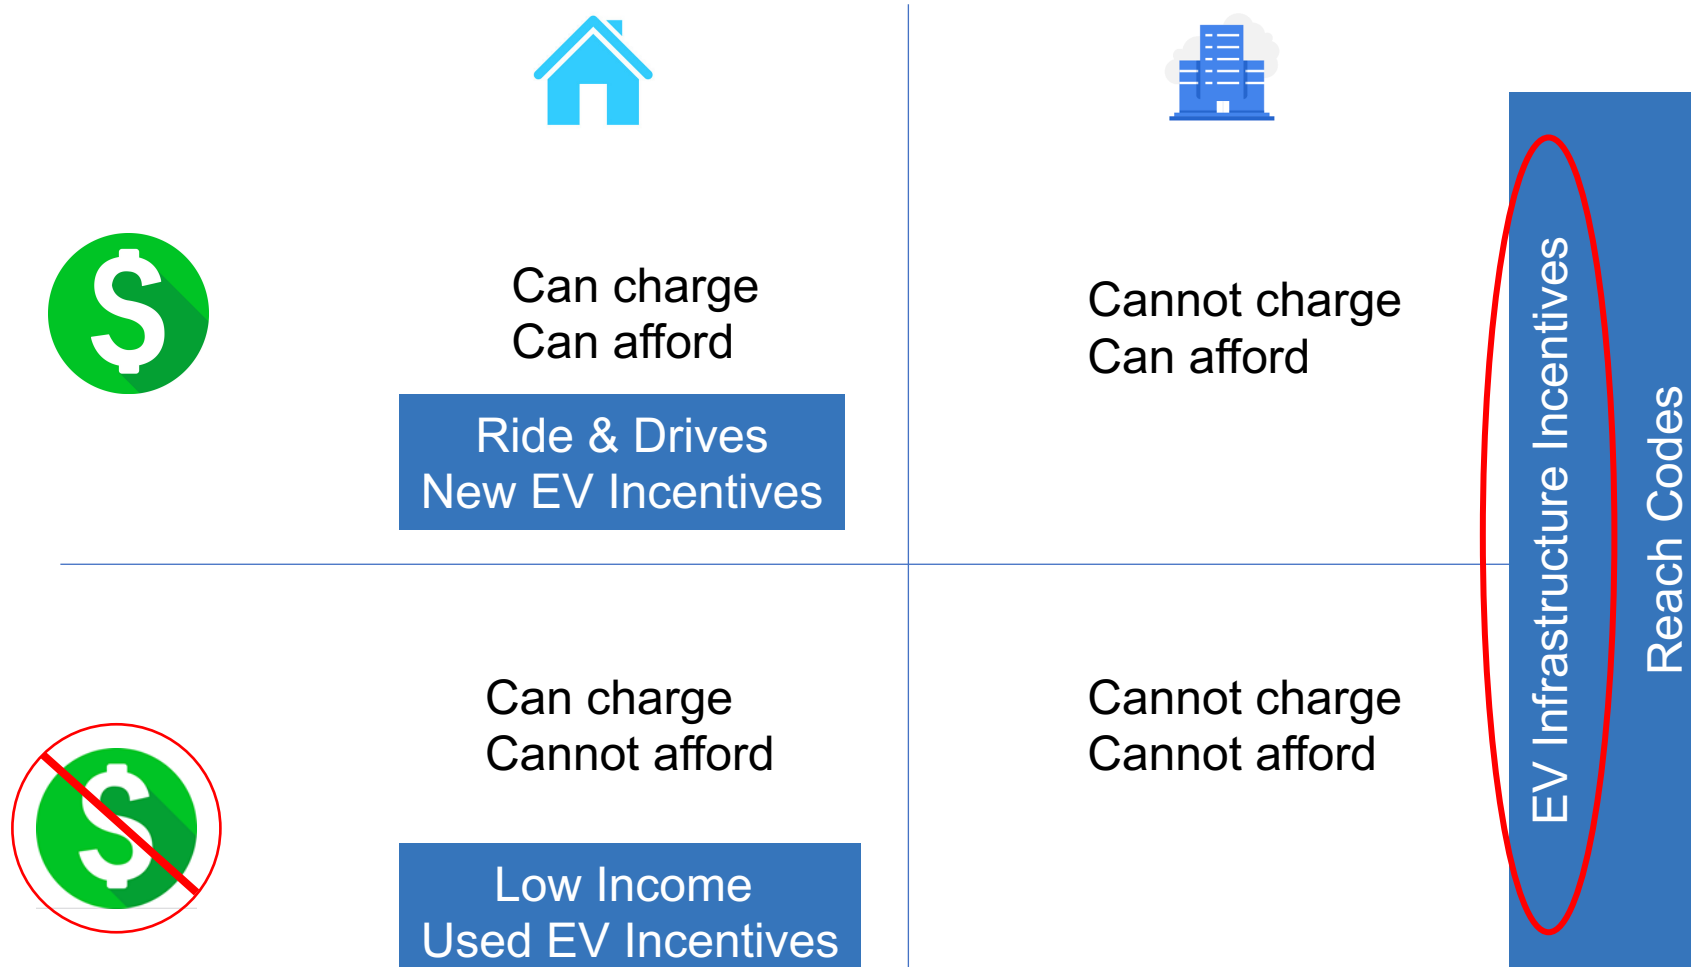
Can charge
Can afford

Ride & Drives
New EV Incentives

Cannot charge
Can afford

Can charge
Cannot afford

Low Income
Used EV Incentives

Cannot charge
Cannot afford

EV Infrastructure Incentives

Reach Codes